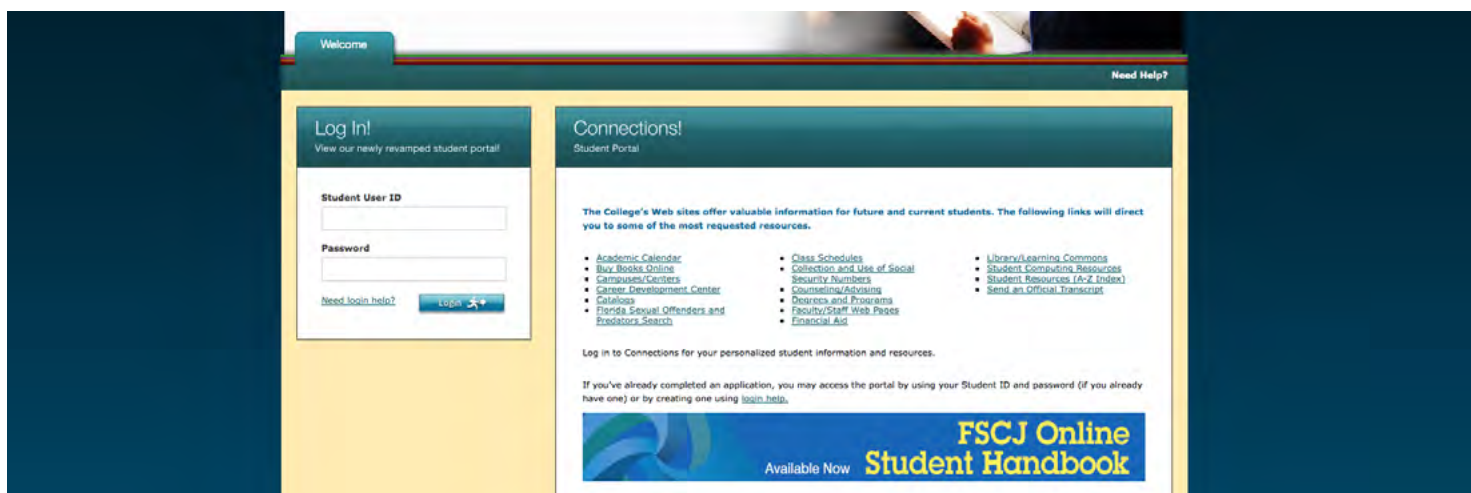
Welcome

Need Help?

Log In!
View our newly revamped student portal!

Student User ID

Password

Need login help?

Login

Connections!
Student Portal

The College's Web sites offer valuable information for future and current students. The following links will direct you to some of the most requested resources.

- Academic Calendar
- Buy Books Online
- Campuses/Centers
- Career Development Center
- Catalogs
- Florida Sexual Offenders and Predators Search

- Class Schedules
- Collection and Use of Social Security Numbers
- Counseling/Advising
- Degrees and Programs
- Faculty/Staff Web Pages
- Financial Aid

- Library/Learning Commons
- Student Computing Resources
- Student Resources (A-Z Index)
- Send an Official Transcript

Log in to Connections for your personalized student information and resources.

If you've already completed an application, you may access the portal by using your Student ID and password (if you already have one) or by creating one using login help.

FSCJ Online
Available Now Student Handbook